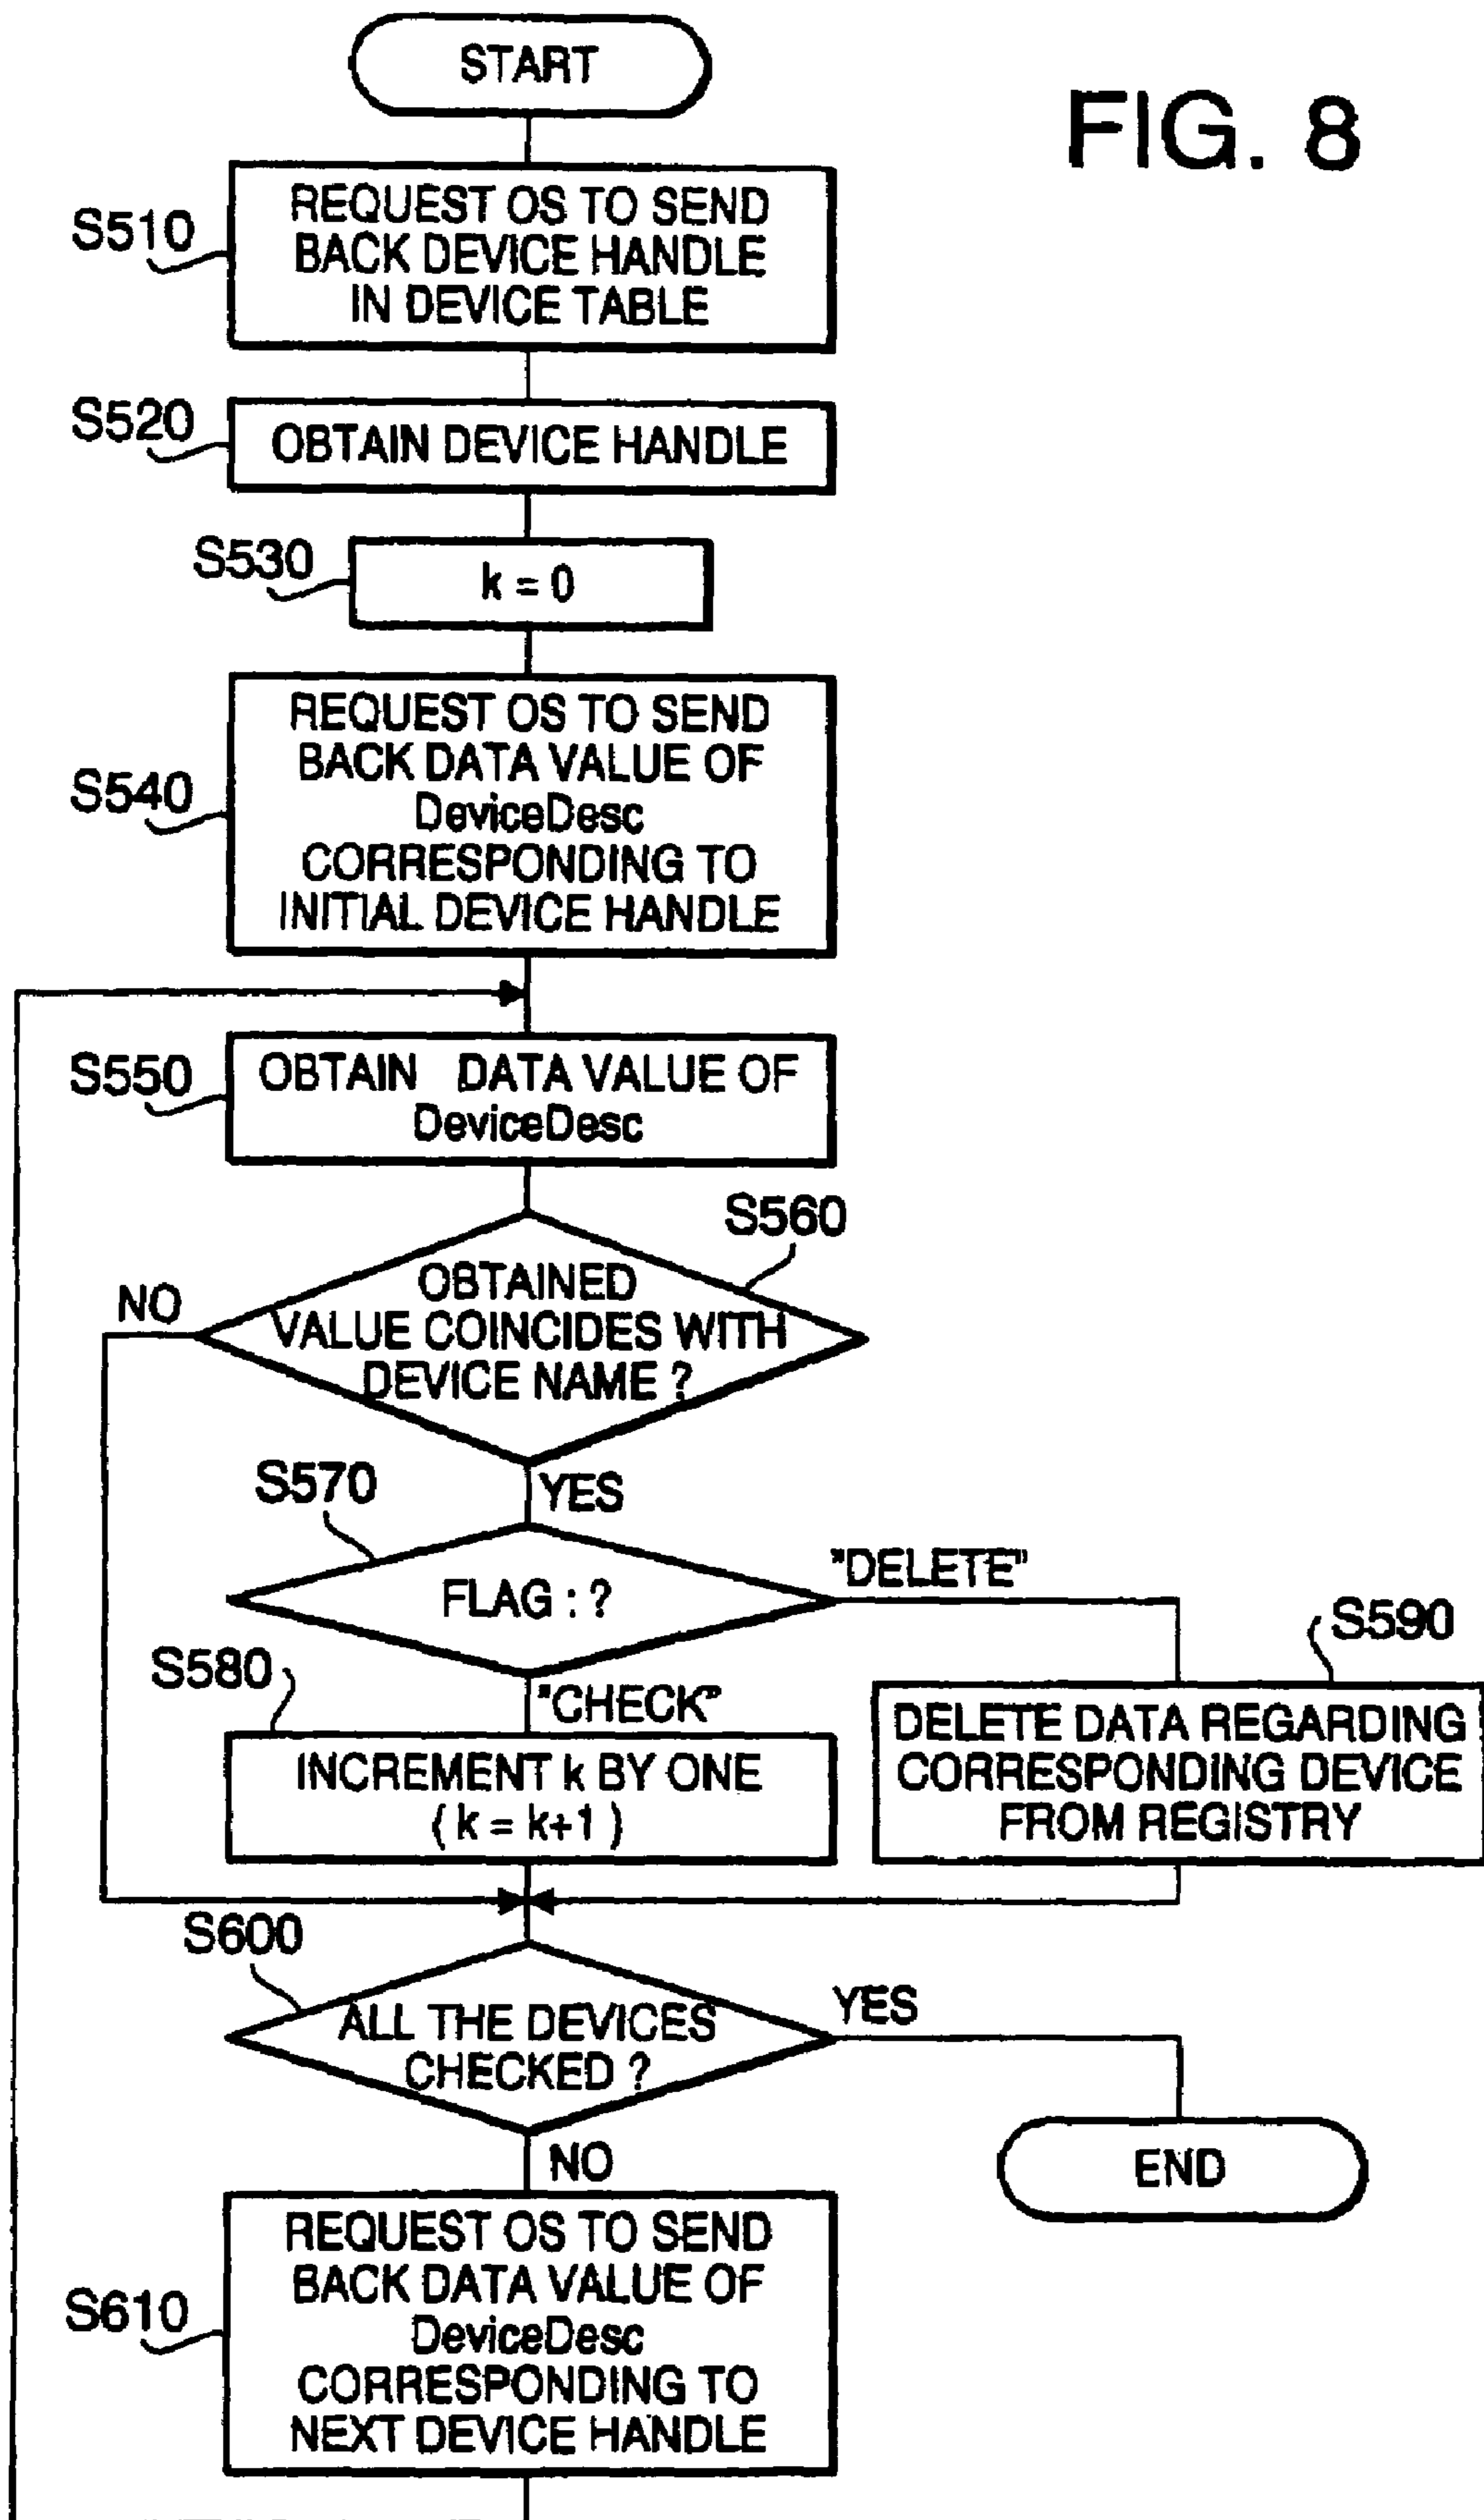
START

FIG. 8

S510
REQUEST OS TO SEND BACK DEVICE HANDLE IN DEVICE TABLE

S520
OBTAIN DEVICE HANDLE

S530
k = 0

S540
REQUEST OS TO SEND BACK DATA VALUE OF DeviceDesc CORRESPONDING TO INITIAL DEVICE HANDLE

S550
OBTAIN DATA VALUE OF DeviceDesc

S560
OBTAINED VALUE COINCIDES WITH DEVICE NAME ?

NO

YES

S570
FLAG : ?

"DELETE"

S590
DELETE DATA REGARDING CORRESPONDING DEVICE FROM REGISTRY

S580
"CHECK"
INCREMENT k BY ONE ( k = k+1 )

S600
ALL THE DEVICES CHECKED ?

YES

END

NO

S610
REQUEST OS TO SEND BACK DATA VALUE OF DeviceDesc CORRESPONDING TO NEXT DEVICE HANDLE